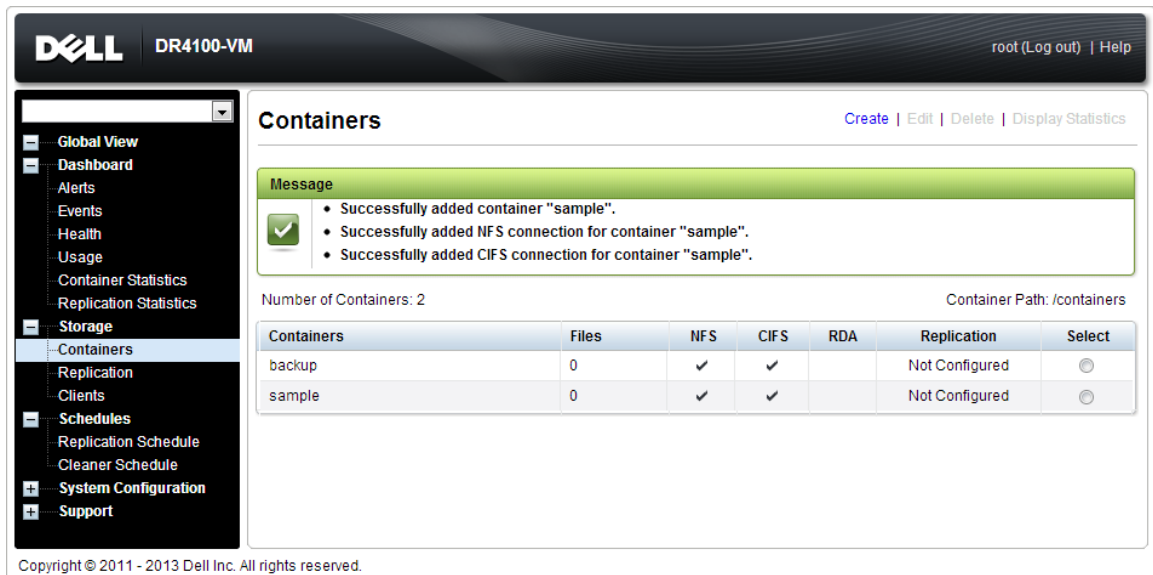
DELL DR4100-VM

root (Log out) | Help

Global View
Dashboard
Alerts
Events
Health
Usage
Container Statistics
Replication Statistics
Storage
Containers
Replication
Clients
Schedules
Replication Schedule
Cleaner Schedule
System Configuration
Support

Containers

Create | Edit | Delete | Display Statistics

Message

- Successfully added container "sample".
- Successfully added NFS connection for container "sample".
- Successfully added CIFS connection for container "sample".

Number of Containers: 2

Container Path: /containers

| Containers | Files | NFS | CIFS | RDA | Replication | Select |
|---|---|---|---|---|---|---|
| backup | 0 | ✔ | ✔ | | Not Configured | |
| sample | 0 | ✔ | ✔ | | Not Configured | |

Copyright © 2011 - 2013 Dell Inc. All rights reserved.